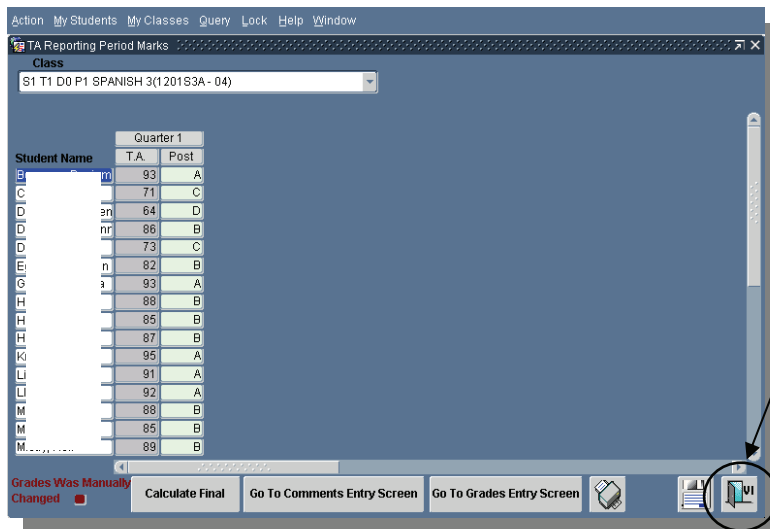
Action My Students My Classes Query Lock Help Window

TA Reporting Period Marks

Class

S1 T1 D0 P1 SPANISH 3(1201S3A - 04)

| Student Name | Quarter 1 T.A. | Quarter 1 Post |
|---|---|---|
| B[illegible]m | 93 | A |
| C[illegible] | 71 | C |
| D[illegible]en | 64 | D |
| D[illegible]nr | 86 | B |
| D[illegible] | 73 | C |
| E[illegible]n | 82 | B |
| G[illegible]a | 93 | A |
| H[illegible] | 88 | B |
| H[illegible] | 85 | B |
| H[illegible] | 87 | B |
| K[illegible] | 95 | A |
| L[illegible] | 91 | A |
| L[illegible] | 92 | A |
| M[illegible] | 88 | B |
| M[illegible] | 85 | B |
| M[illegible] | 89 | B |

Grades Was Manually Changed

Calculate Final

Go To Comments Entry Screen

Go To Grades Entry Screen